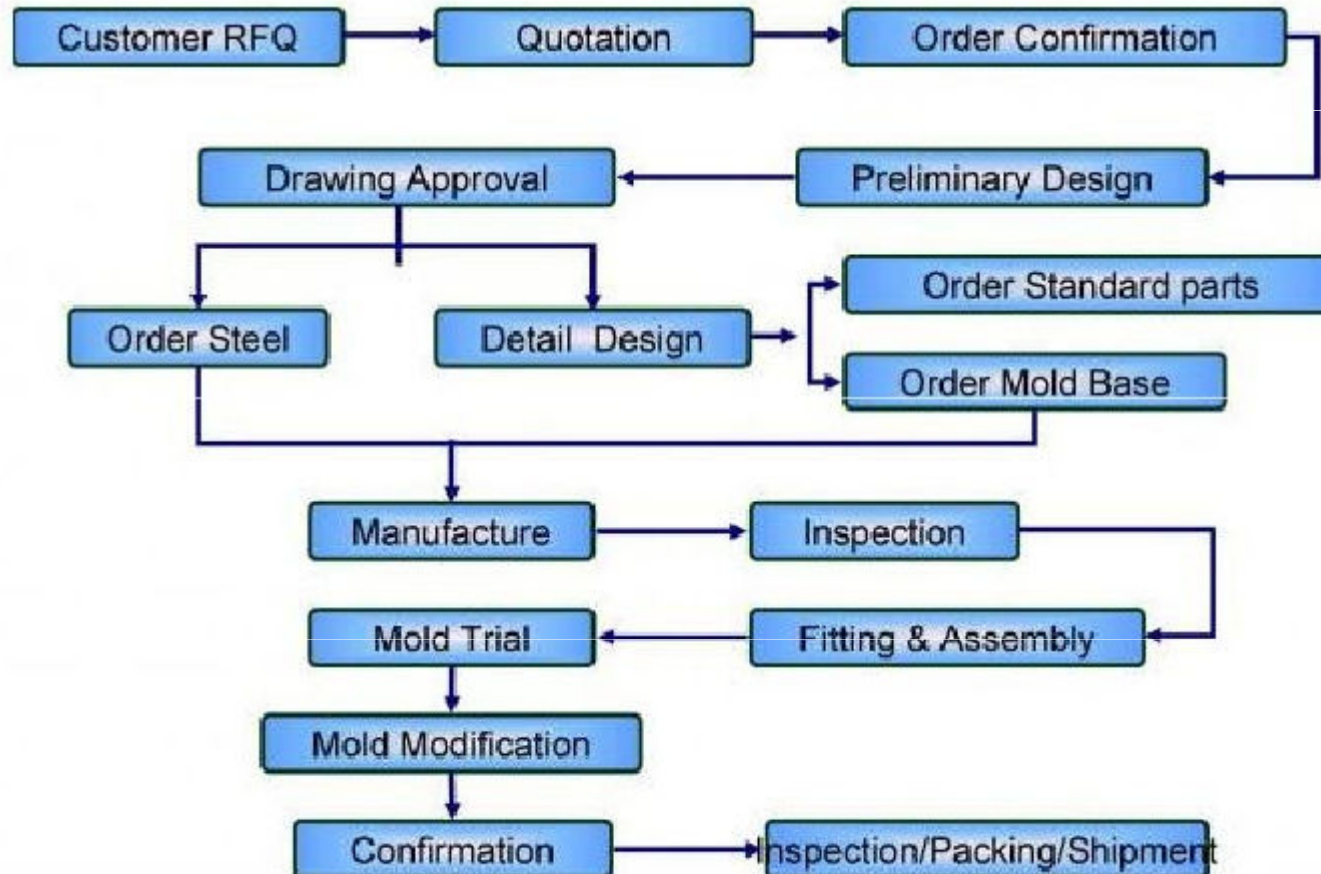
Customer RFQ

Quotation

Order Confirmation

Drawing Approval

Preliminary Design

Order Steel

Detail Design

Order Standard parts

Order Mold Base

Manufacture

Inspection

Mold Trial

Fitting & Assembly

Mold Modification

Confirmation

Inspection/Packing/Shipment